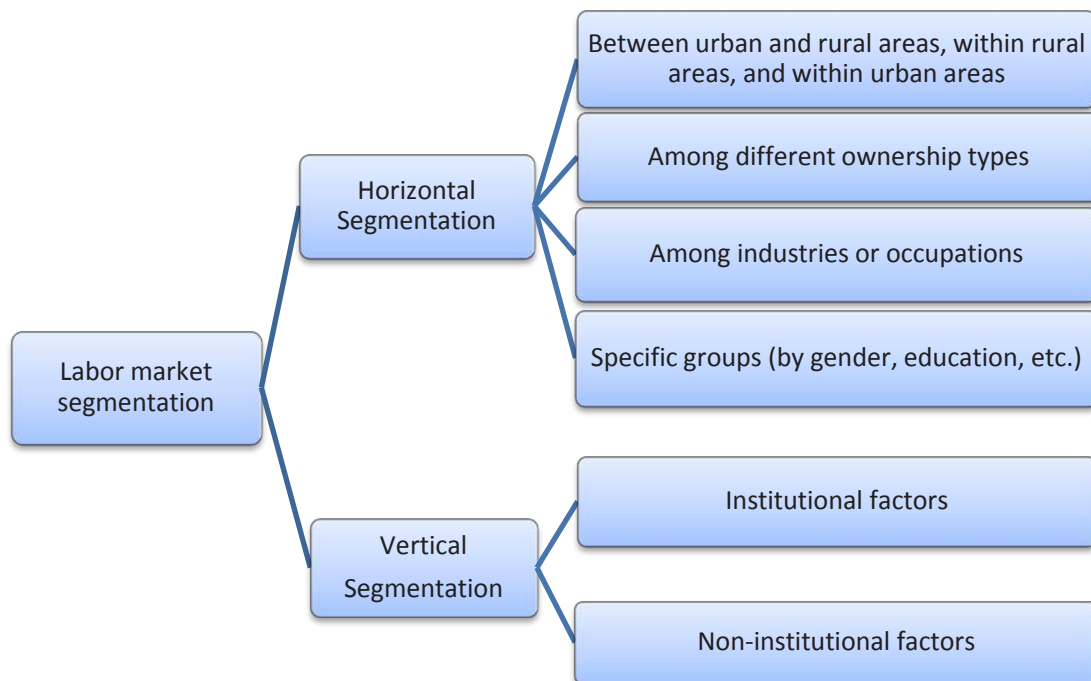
Labor market segmentation

Horizontal Segmentation

Between urban and rural areas, within rural areas, and within urban areas

Among different ownership types

Among industries or occupations

Specific groups (by gender, education, etc.)

Vertical Segmentation

Institutional factors

Non-institutional factors